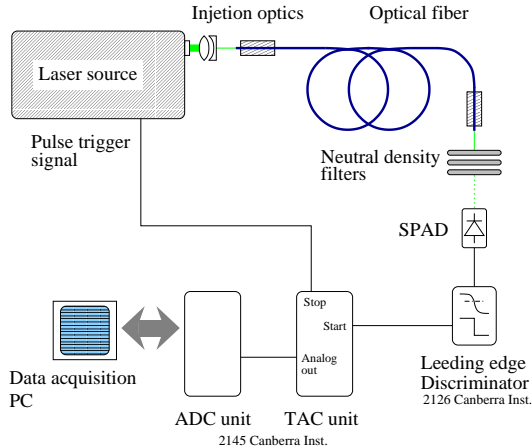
Injetion optics

Optical fiber

Laser source

Pulse trigger signal

Neutral density filters

SPAD

Stop

Start

Analog out

Leeding edge Discriminator
2126 Canberra Inst.

Data acquisition PC

ADC unit

TAC unit
2145 Canberra Inst.